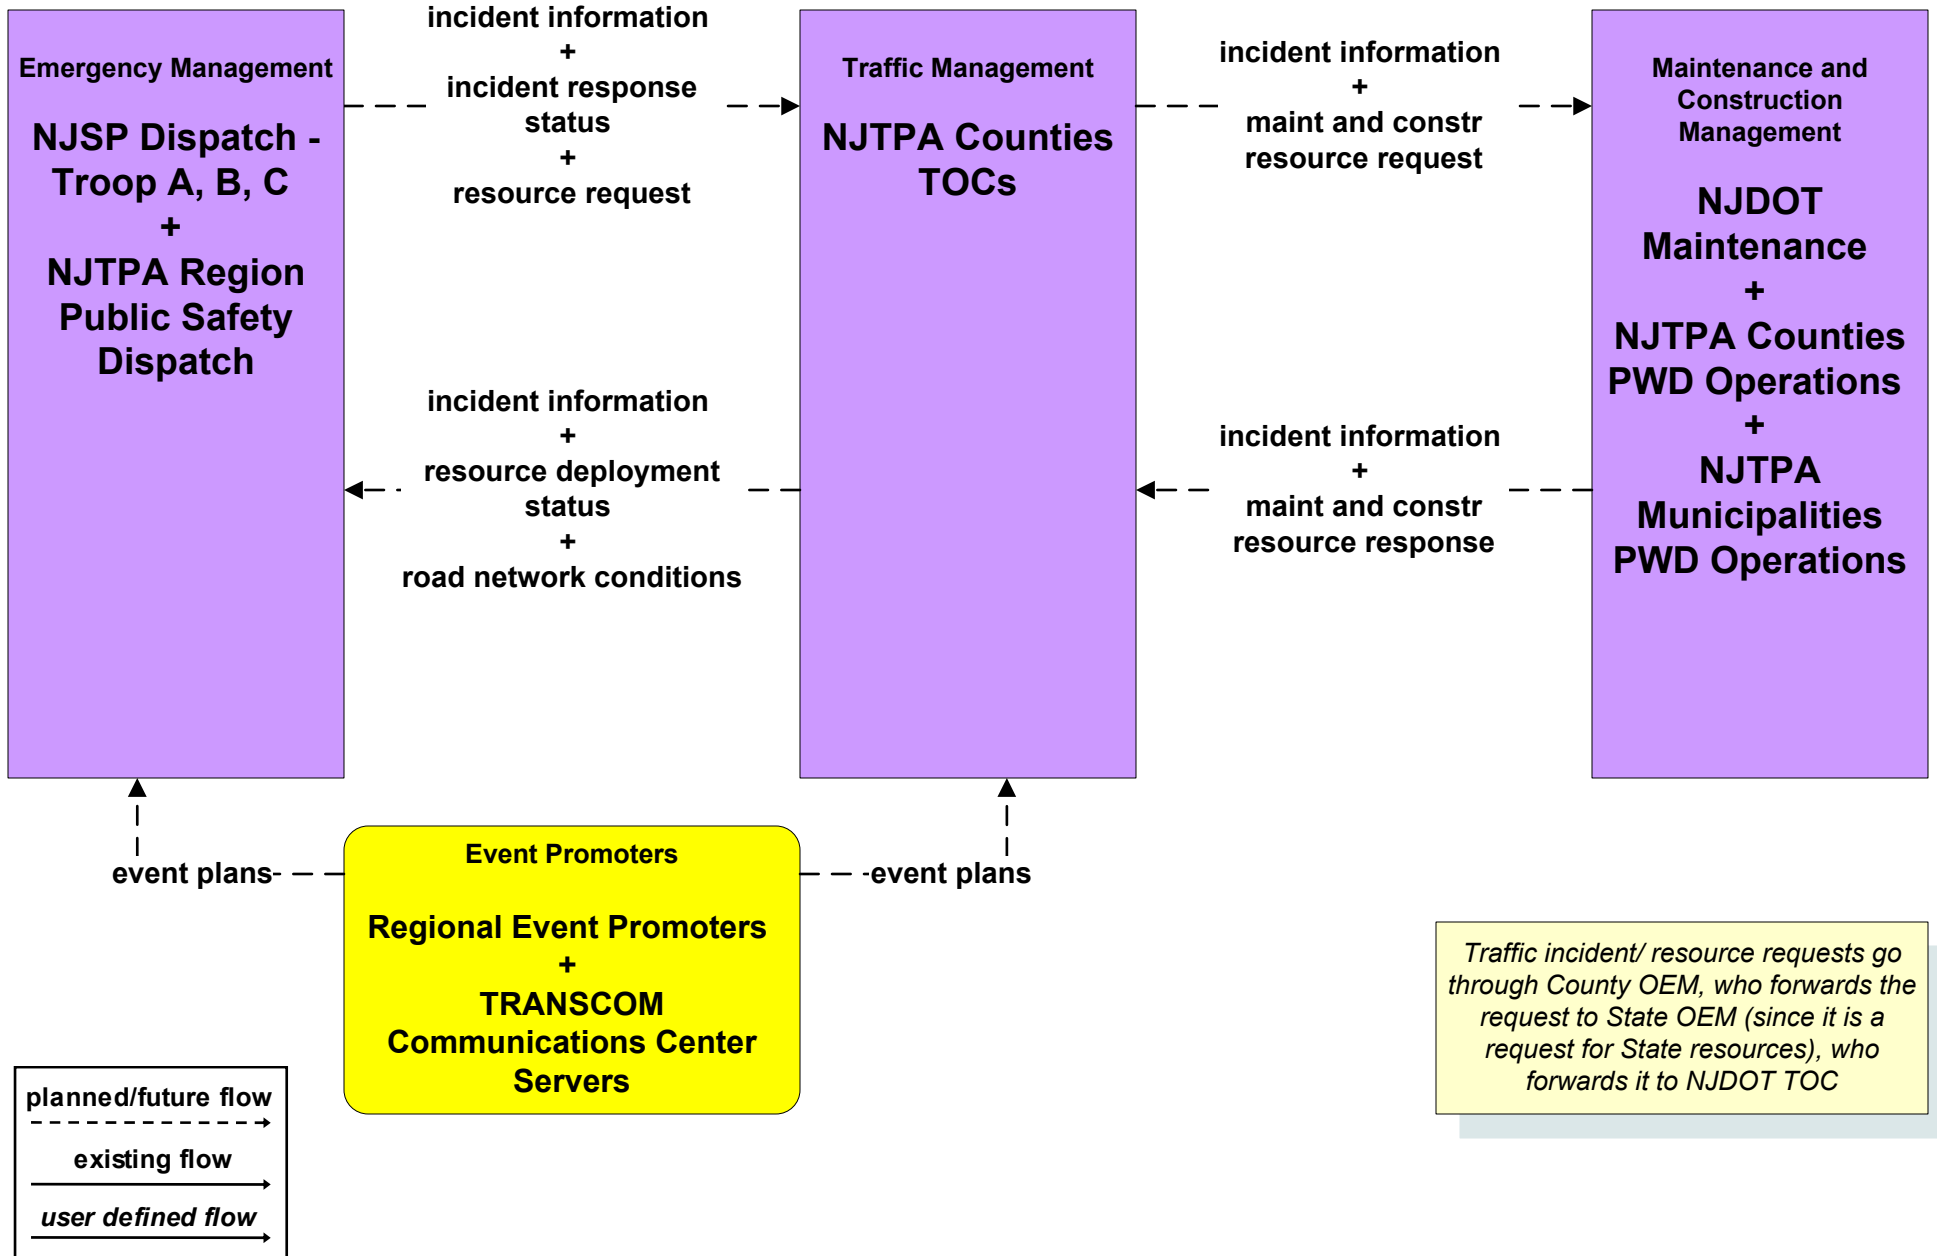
Emergency Management

NJSP Dispatch - Troop A, B, C
+
NJTPA Region Public Safety Dispatch

incident information
+
incident response status
+
resource request

Traffic Management

NJTPA Counties TOCs

incident information
+
maint and constr resource request

Maintenance and Construction Management

NJDOT Maintenance
+
NJTPA Counties PWD Operations
+
NJTPA Municipalities PWD Operations

incident information
+
resource deployment status
+
road network conditions

incident information
+
maint and constr resource response

event plans

Event Promoters

Regional Event Promoters
+
TRANSCOM Communications Center Servers

event plans

*Traffic incident/ resource requests go through County OEM, who forwards the request to State OEM (since it is a request for State resources), who forwards it to NJDOT TOC*

planned/future flow

existing flow

*user defined flow*